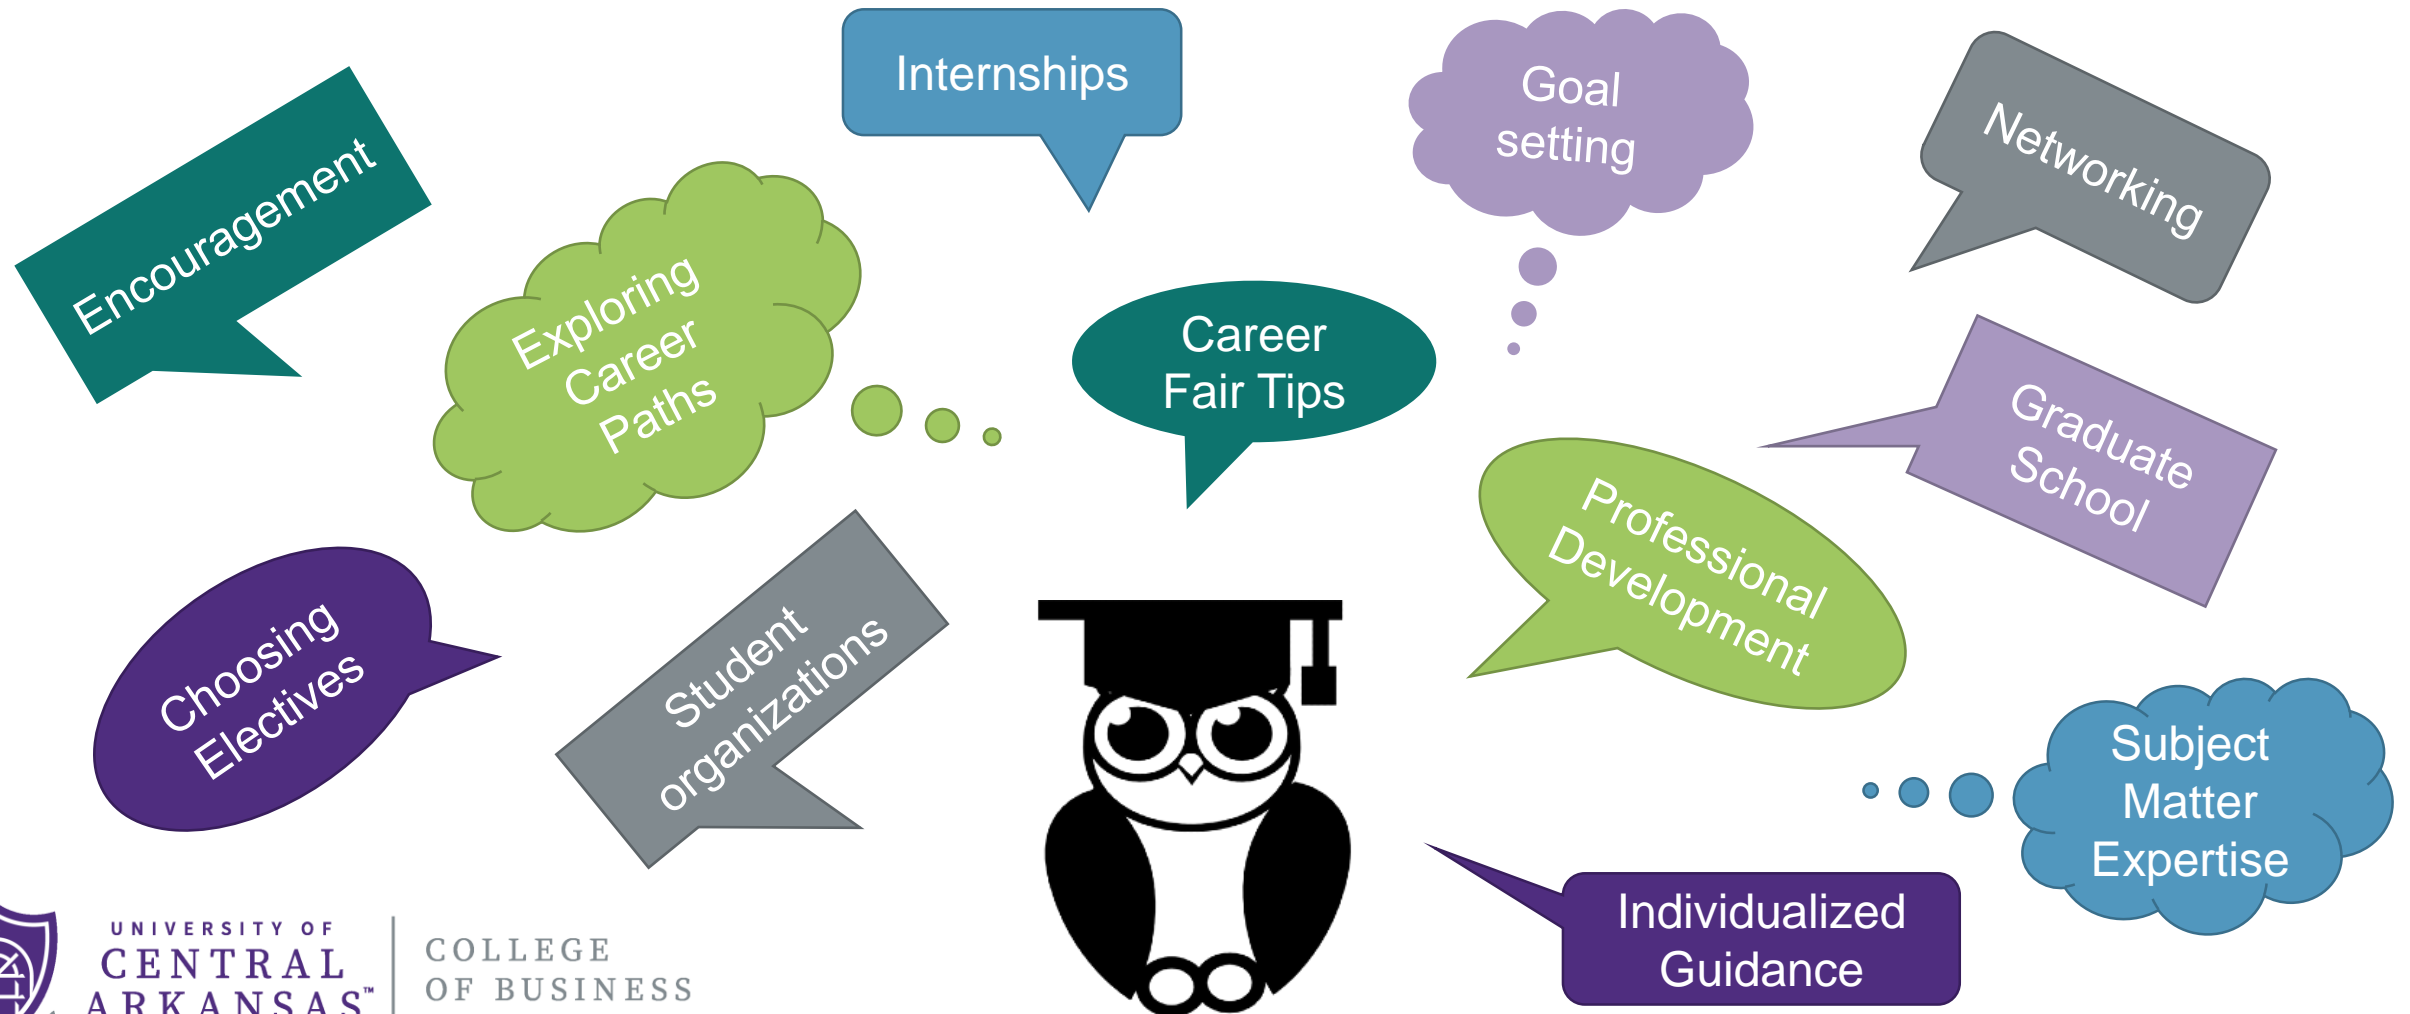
Encouragement

Exploring Career Paths

Internships

Career Fair Tips

Goal setting

Networking

Graduate School

Professional Development

Choosing Electives

Student organizations

Subject Matter Expertise

Individualized Guidance

UNIVERSITY OF CENTRAL ARKANSAS™

COLLEGE OF BUSINESS